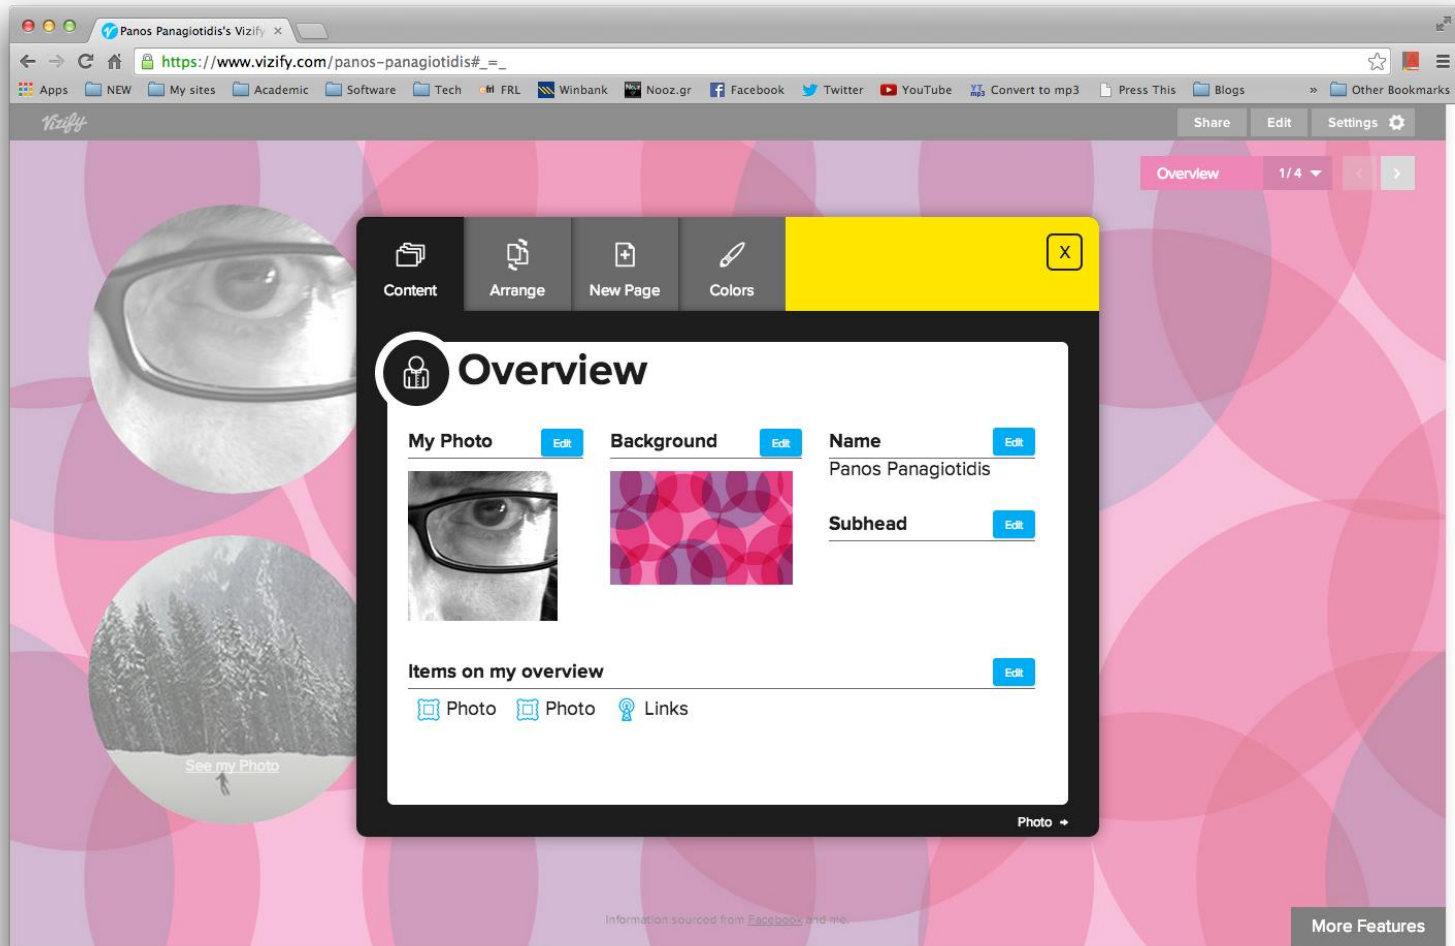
Panos Panagiotidis's Vizify ×

https://www.vizify.com/panos-panagiotidis#_=_

Apps NEW My sites Academic Software Tech FRL Winbank Nooz.gr Facebook Twitter YouTube Convert to mp3 Press This Blogs » Other Bookmarks

Vizify

Share Edit Settings

Overview 1/4

Content Arrange New Page Colors

X

Overview

My Photo Edit

Background Edit

Name Edit

Panos Panagiotidis

Subhead Edit

Items on my overview Edit

Photo Photo Links

Photo →

See my Photo

Information sourced from Facebook and me.

More Features